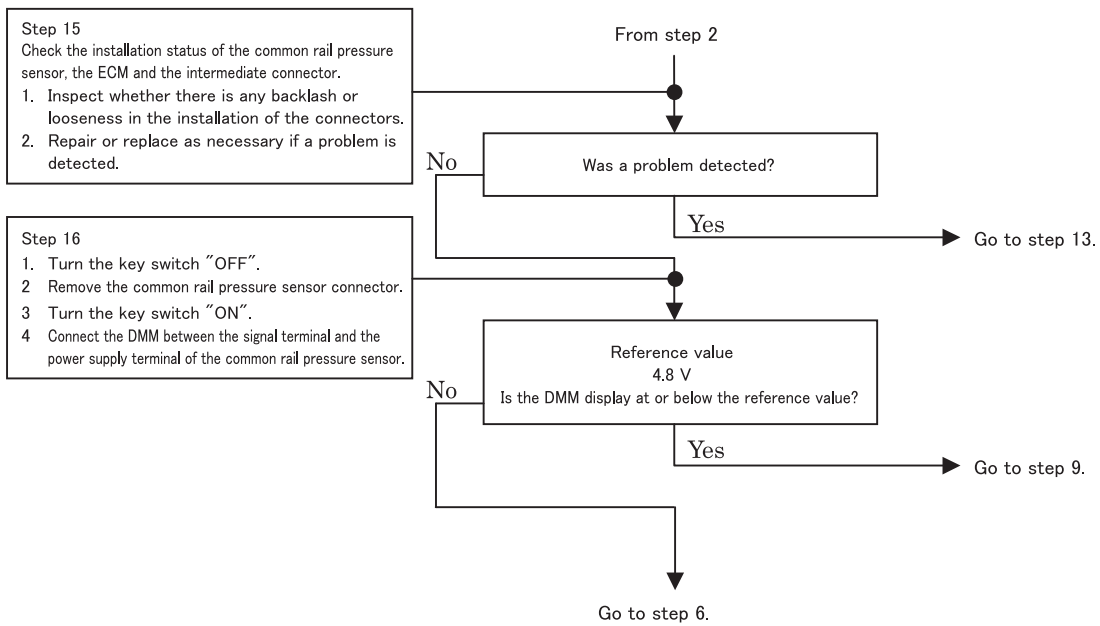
Step 15
Check the installation status of the common rail pressure sensor, the ECM and the intermediate connector.
1. Inspect whether there is any backlash or looseness in the installation of the connectors.
2. Repair or replace as necessary if a problem is detected.

From step 2

Was a problem detected?

No

Yes

Go to step 13.

Step 16
1. Turn the key switch "OFF".
2 Remove the common rail pressure sensor connector.
3 Turn the key switch "ON".
4 Connect the DMM between the signal terminal and the power supply terminal of the common rail pressure sensor.

Reference value
4.8 V
Is the DMM display at or below the reference value?

No

Yes

Go to step 9.

Go to step 6.